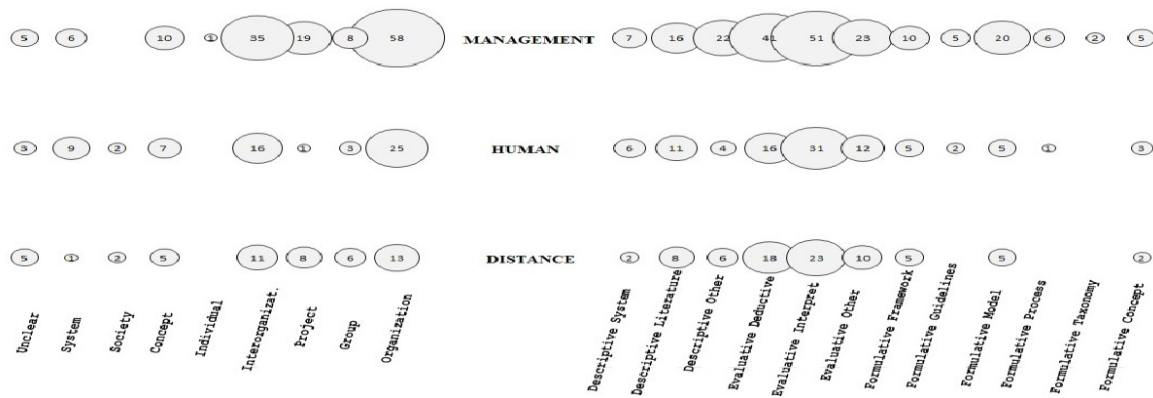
5 6 10 1 35 19 8 58 MANAGEMENT 7 16 22 41 51 23 10 5 20 6 2 5

3 9 2 7 16 1 3 25 HUMAN 6 11 4 16 31 12 5 2 5 1 3

5 1 2 5 11 8 6 13 DISTANCE 2 8 6 18 23 10 5 5 2

Unclear
System
Society
Concept
Individual
Interorganizat.
Project
Group
Organization

Descriptive System
Descriptive Literature
Descriptive Other
Evaluative Deductive
Evaluative Interpret
Evaluative Other
Formulative Framework
Formulative Guidelines
Formulative Model
Formulative Process
Formulative Taxonomy
Formulative Concept